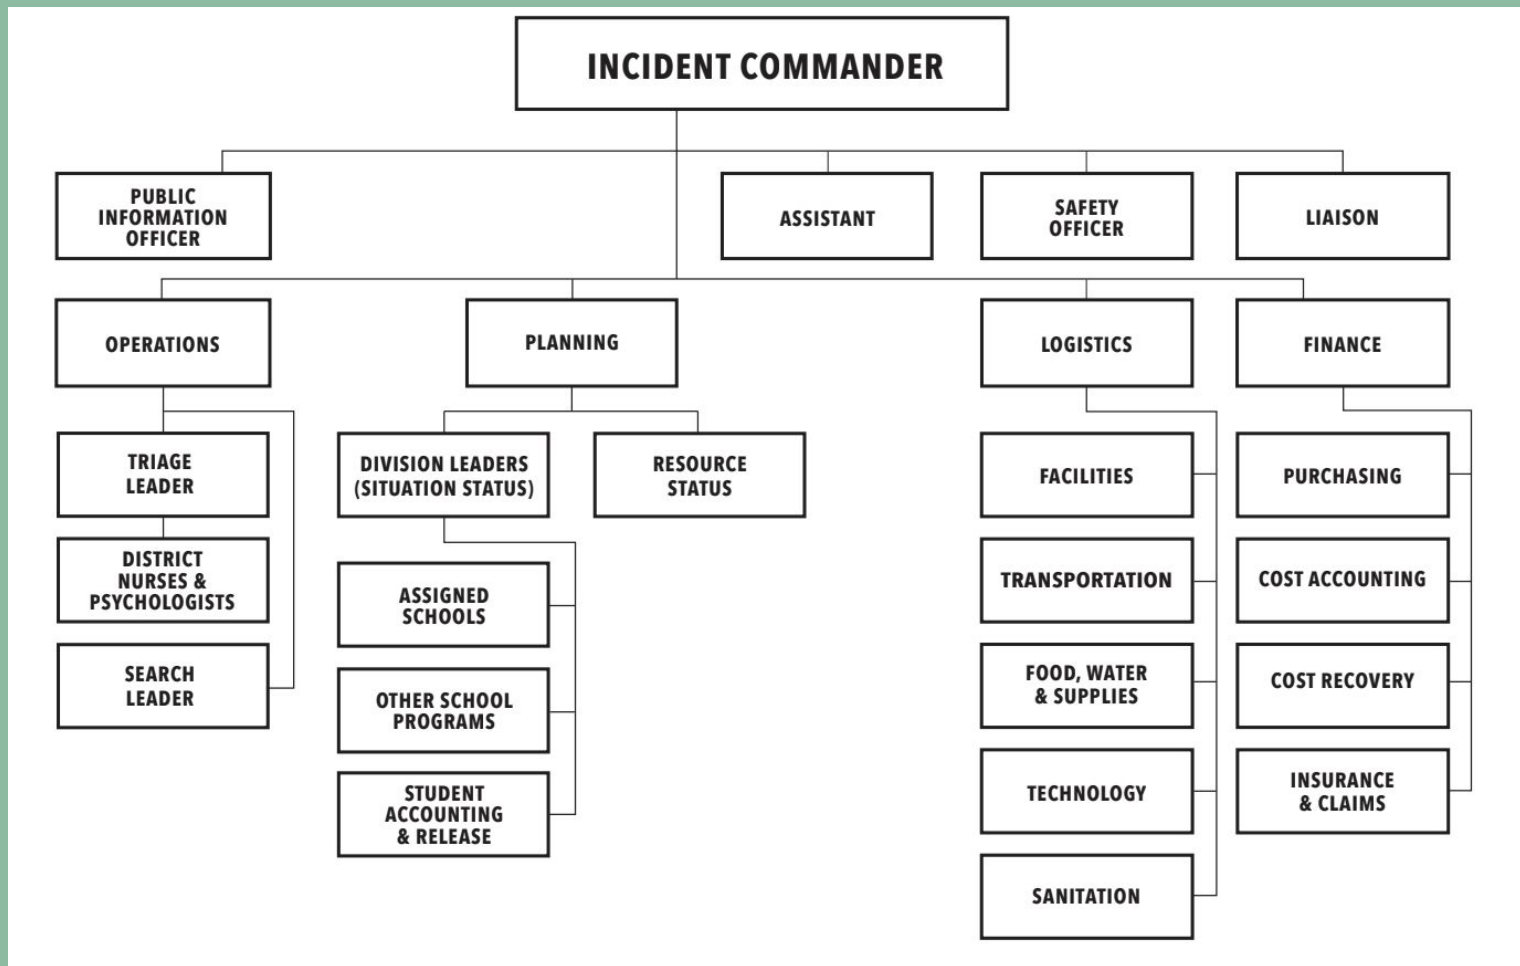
INCIDENT COMMANDER

PUBLIC INFORMATION OFFICER

ASSISTANT

SAFETY OFFICER

LIAISON

OPERATIONS

TRIAGE LEADER

DISTRICT NURSES & PSYCHOLOGISTS

SEARCH LEADER

PLANNING

DIVISION LEADERS (SITUATION STATUS)

ASSIGNED SCHOOLS

OTHER SCHOOL PROGRAMS

STUDENT ACCOUNTING & RELEASE

RESOURCE STATUS

LOGISTICS

FACILITIES

TRANSPORTATION

FOOD, WATER & SUPPLIES

TECHNOLOGY

SANITATION

FINANCE

PURCHASING

COST ACCOUNTING

COST RECOVERY

INSURANCE & CLAIMS